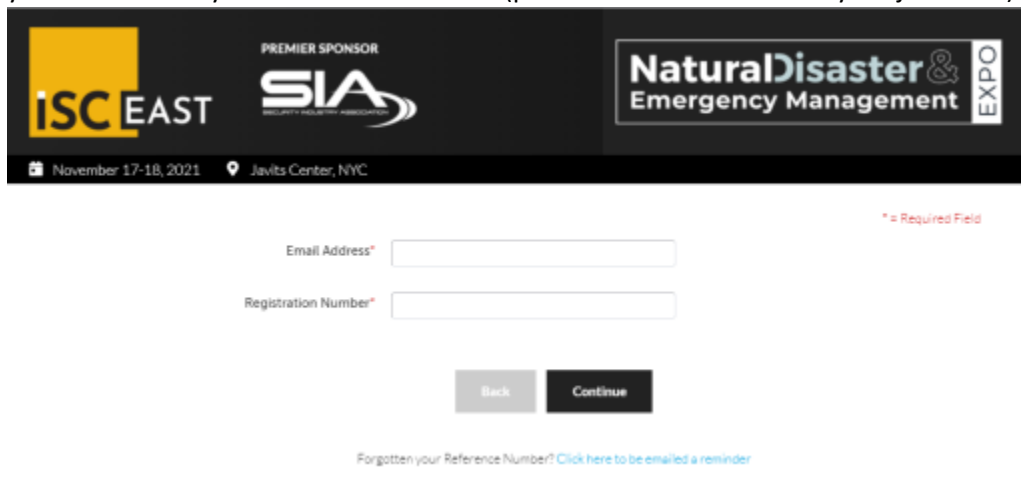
iSC EAST

PREMIER SPONSOR

SIA

SECURITY INDUSTRY ASSOCIATION

Natural Disaster & Emergency Management EXPO

November 17-18, 2021 Javits Center, NYC

* = Required Field

Email Address*

Registration Number*

Back Continue

Forgotten your Reference Number? Click here to be emailed a reminder